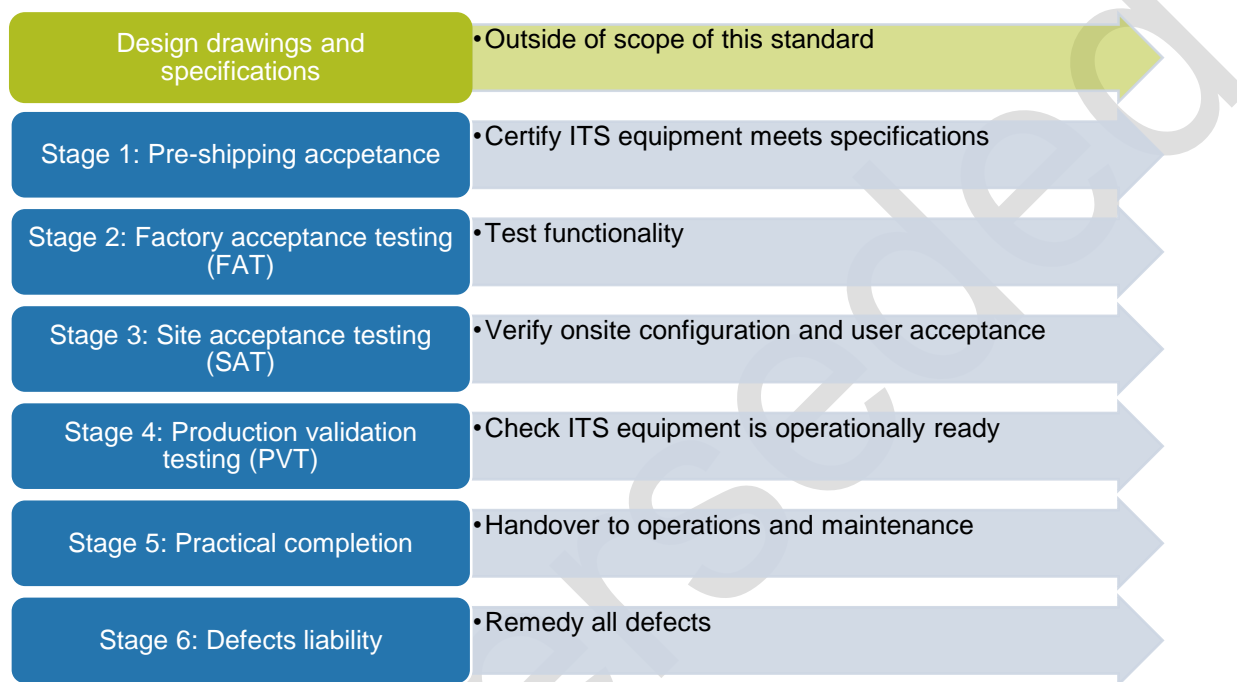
Design drawings and specifications

•Outside of scope of this standard

Stage 1: Pre-shipping accpetance

•Certify ITS equipment meets specifications

Stage 2: Factory acceptance testing (FAT)

•Test functionality

Stage 3: Site acceptance testing (SAT)

•Verify onsite configuration and user acceptance

Stage 4: Production validation testing (PVT)

•Check ITS equipment is operationally ready

Stage 5: Practical completion

•Handover to operations and maintenance

Stage 6: Defects liability

•Remedy all defects

Superseded